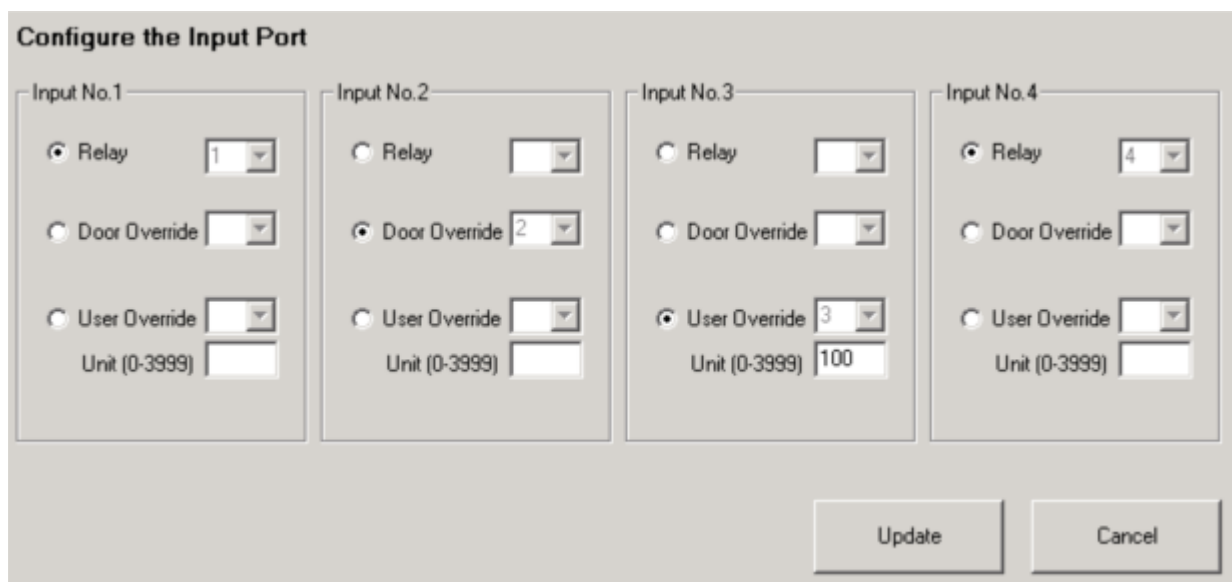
Configure the Input Port

Input No.1
Relay 1
Door Override
User Override
Unit (0-3999)

Input No.2
Relay
Door Override 2
User Override
Unit (0-3999)

Input No.3
Relay
Door Override
User Override 3
Unit (0-3999) 100

Input No.4
Relay 4
Door Override
User Override
Unit (0-3999)

Update
Cancel